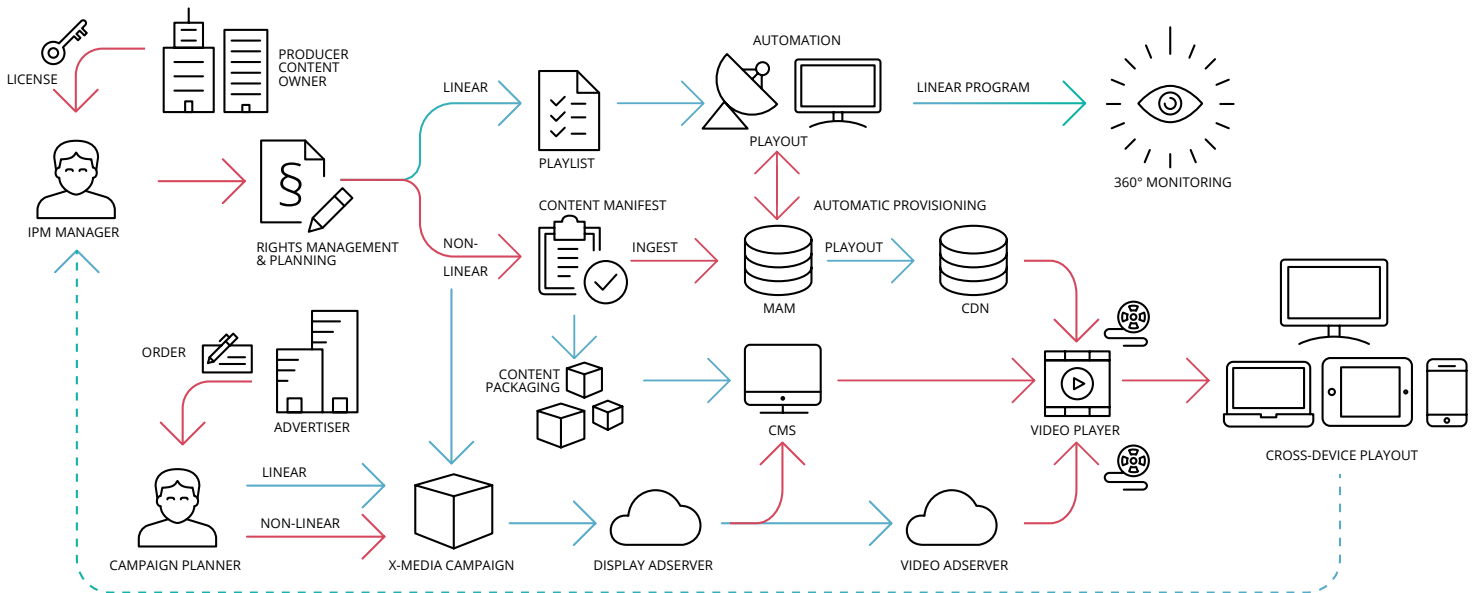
LICENSE

PRODUCER CONTENT OWNER

IPM MANAGER

RIGHTS MANAGEMENT & PLANNING

LINEAR

PLAYLIST

AUTOMATION

PLAYOUT

LINEAR PROGRAM

360° MONITORING

NON-LINEAR

CONTENT MANIFEST

INGEST

AUTOMATIC PROVISIONING

MAM

PLAYOUT

CDN

ORDER

ADVERTISER

CONTENT PACKAGING

CMS

VIDEO PLAYER

CROSS-DEVICE PLAYOUT

CAMPAIGN PLANNER

LINEAR

NON-LINEAR

X-MEDIA CAMPAIGN

DISPLAY ADSERVER

VIDEO ADSERVER